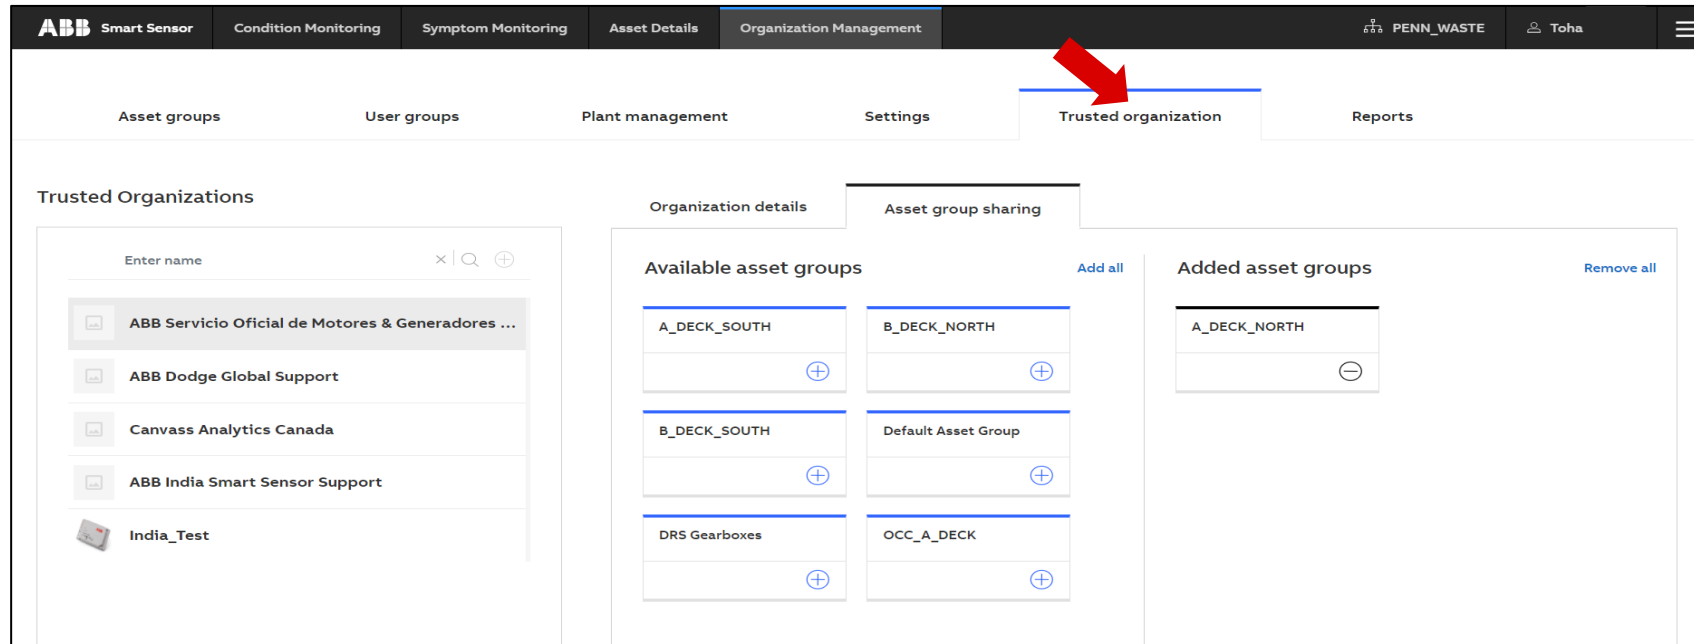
ABB Smart Sensor | Condition Monitoring | Symptom Monitoring | Asset Details | Organization Management | PENN_WASTE | Toha

Asset groups | User groups | Plant management | Settings | Trusted organization | Reports

Trusted Organizations

Enter name

ABB Servicio Oficial de Motores & Generadores ...

ABB Dodge Global Support

Canvass Analytics Canada

ABB India Smart Sensor Support

India_Test

Organization details | Asset group sharing

Available asset groups

Add all

A_DECK_SOUTH

B_DECK_NORTH

B_DECK_SOUTH

Default Asset Group

DRS Gearboxes

OCC_A_DECK

Added asset groups

Remove all

A_DECK_NORTH